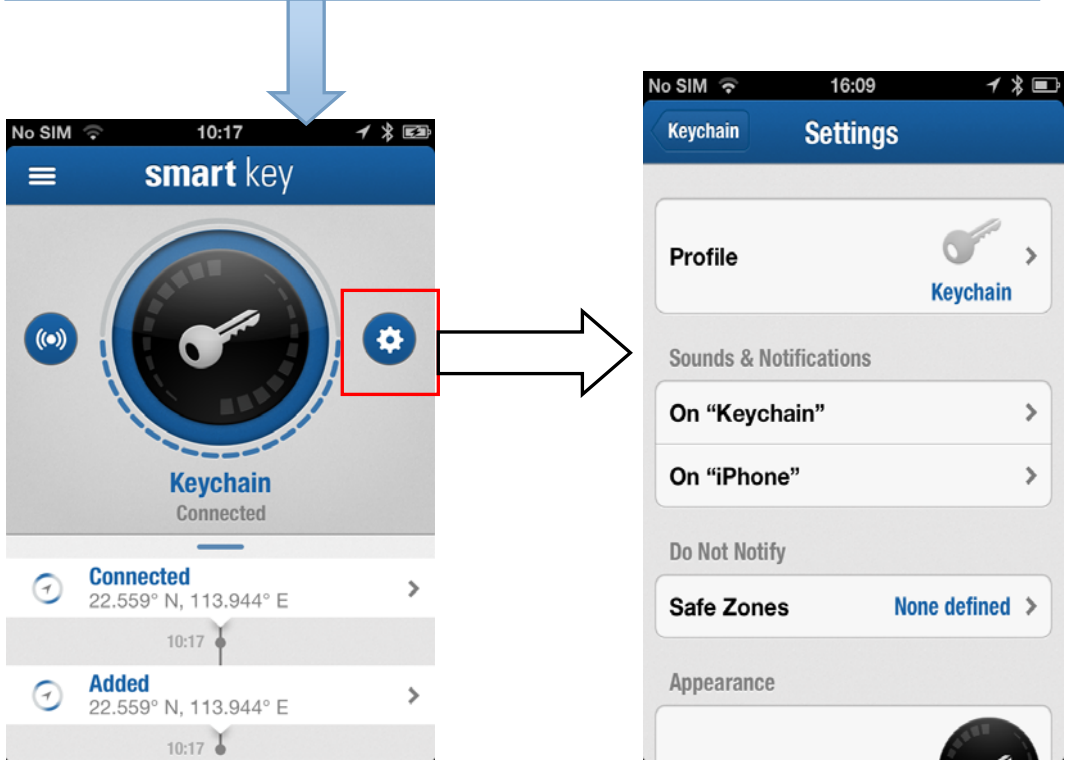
No SIM 10:17

smart key

Keychain
Connected

Connected
22.559° N, 113.944° E
10:17

Added
22.559° N, 113.944° E
10:17

No SIM 16:09

Keychain Settings

Profile
Keychain

Sounds & Notifications

On “Keychain”

On “iPhone”

Do Not Notify

Safe Zones None defined

Appearance